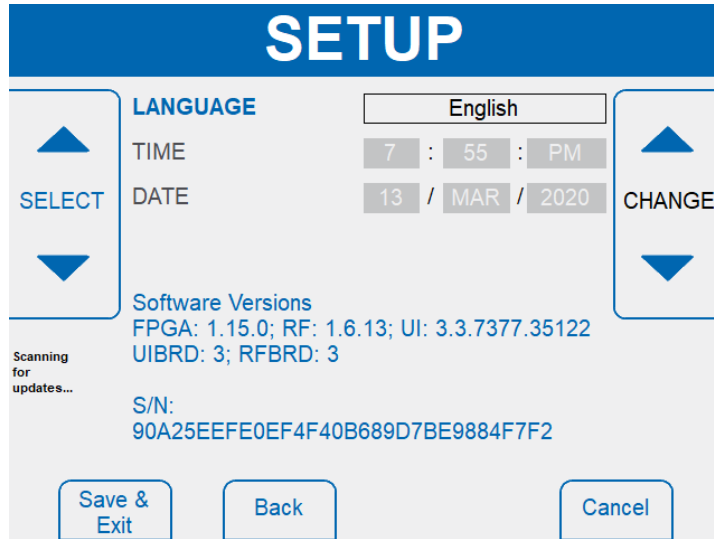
SETUP

SELECT

LANGUAGE English

TIME 7 : 55 : PM

DATE 13 / MAR / 2020

CHANGE

Software Versions
FPGA: 1.15.0; RF: 1.6.13; UI: 3.3.7377.35122
UIBRD: 3; RFBRD: 3

Scanning for updates...

S/N:
90A25EEFE0EF4F40B689D7BE9884F7F2

Save & Exit

Back

Cancel